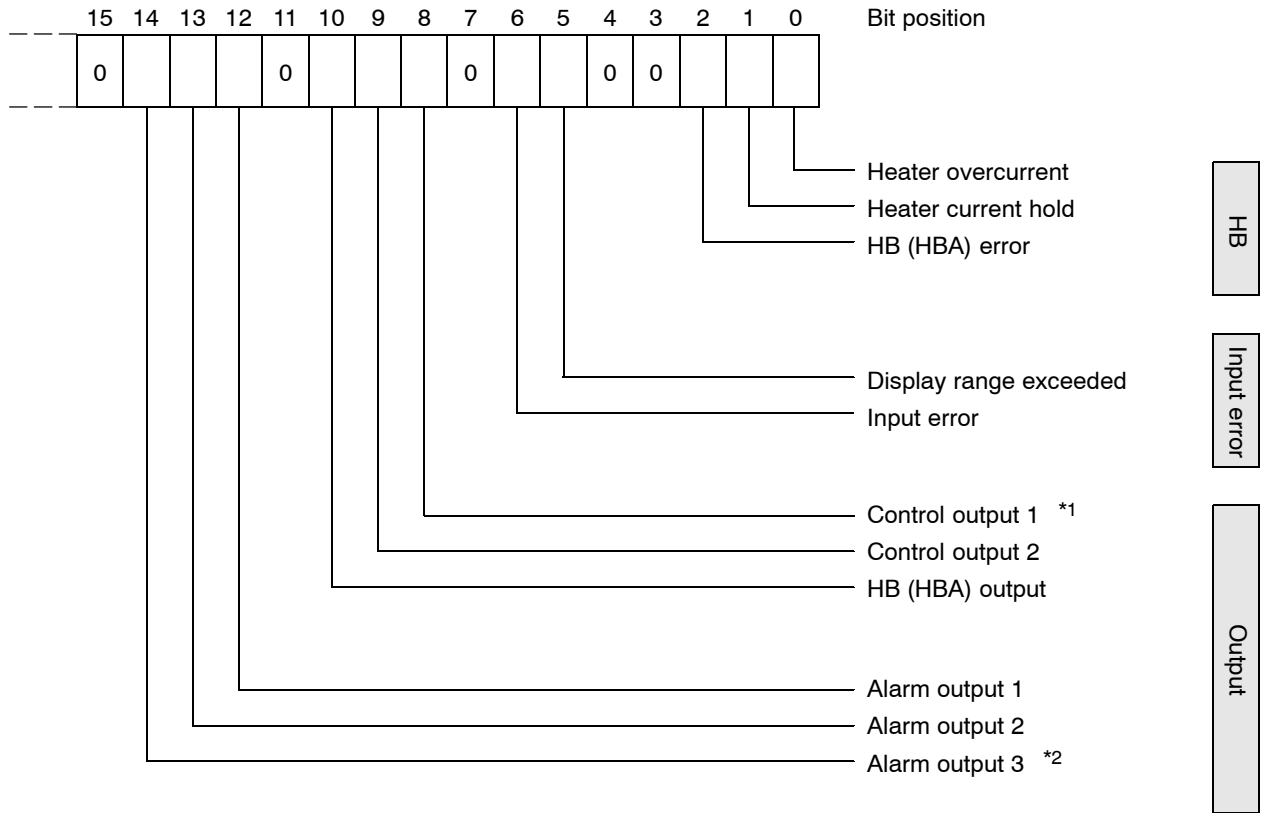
15 14 13 12 11 10 9 8 7 6 5 4 3 2 1 0 Bit position

0 0 0 0 0

Heater overcurrent
Heater current hold
HB (HBA) error

HB

Display range exceeded
Input error

Input error

Control output 1 *1
Control output 2
HB (HBA) output

Alarm output 1
Alarm output 2
Alarm output 3 *2

Output